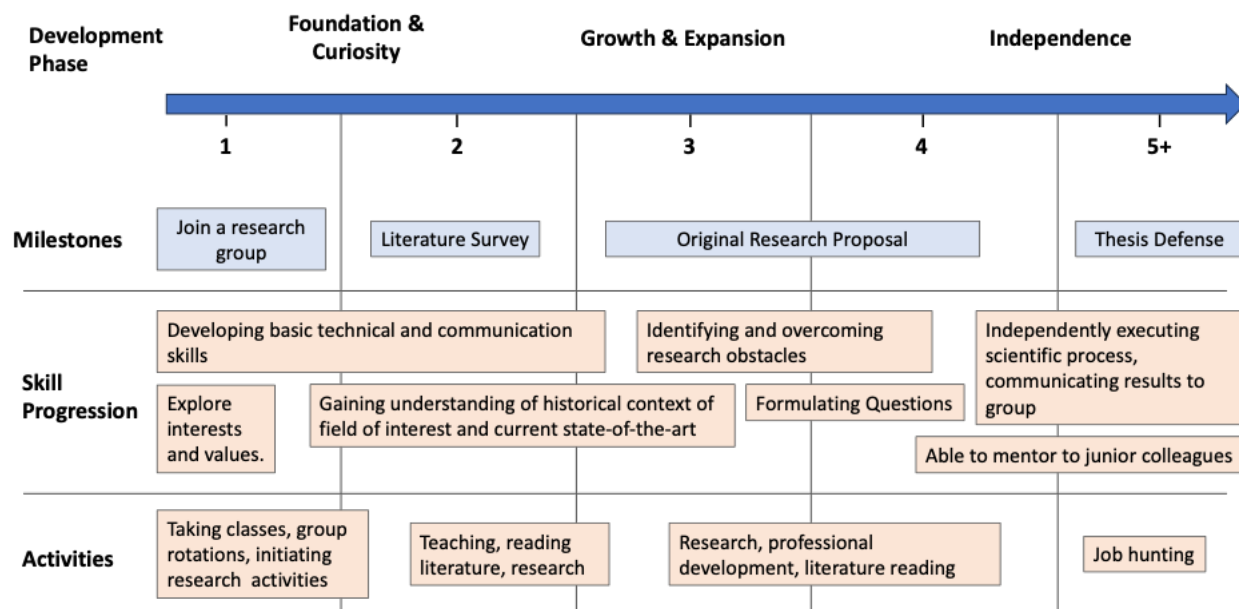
Development Phase

Foundation & Curiosity

Growth & Expansion

Independence

1

2

3

4

5+

Milestones

Join a research group

Literature Survey

Original Research Proposal

Thesis Defense

Skill Progression

Developing basic technical and communication skills

Identifying and overcoming research obstacles

Independently executing scientific process, communicating results to group

Explore interests and values.

Gaining understanding of historical context of field of interest and current state-of-the-art

Formulating Questions

Able to mentor to junior colleagues

Activities

Taking classes, group rotations, initiating research activities

Teaching, reading literature, research

Research, professional development, literature reading

Job hunting